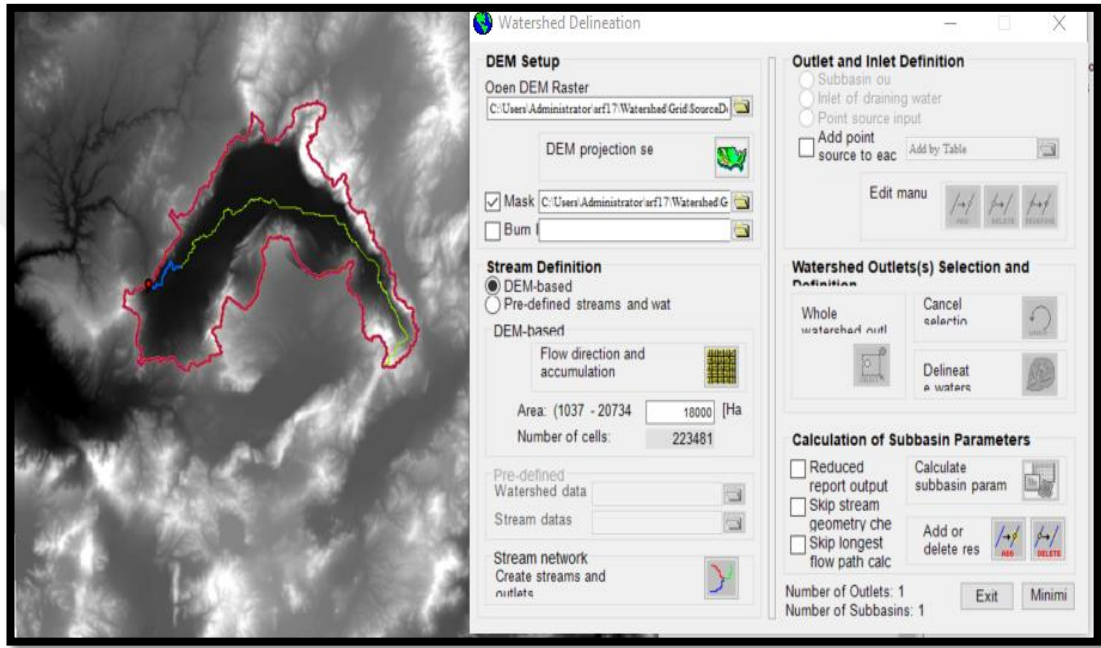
Watershed Delineation

DEM Setup
Open DEM Raster
C:\Users\Administrator\arf17\Watershed\Grid\SourceD
DEM projection se
Mask C:\Users\Administrator\arf17\Watershed\G
Burn I

Stream Definition
DEM-based
Pre-defined streams and wat
DEM-based
Flow direction and accumulation
Area: (1037 - 20734 18000 [Ha
Number of cells: 223481
Pre-defined
Watershed data
Stream datas
Stream network
Create streams and outlets

Outlet and Inlet Definition
Subbasin ou
Inlet of draining water
Point source input
Add point source to eac
Add by Table
Edit manu
ADD DELETE REDEFINE

Watershed Outlets(s) Selection and Definition
Whole watershed outl
Cancel selectio
Delineat e waters

Calculation of Subbasin Parameters
Reduced report output
Skip stream geometry che
Skip longest flow path calc
Calculate subbasin param
Add or delete res
ADD DELETE

Number of Outlets: 1
Number of Subbasins: 1
Exit
Minimi